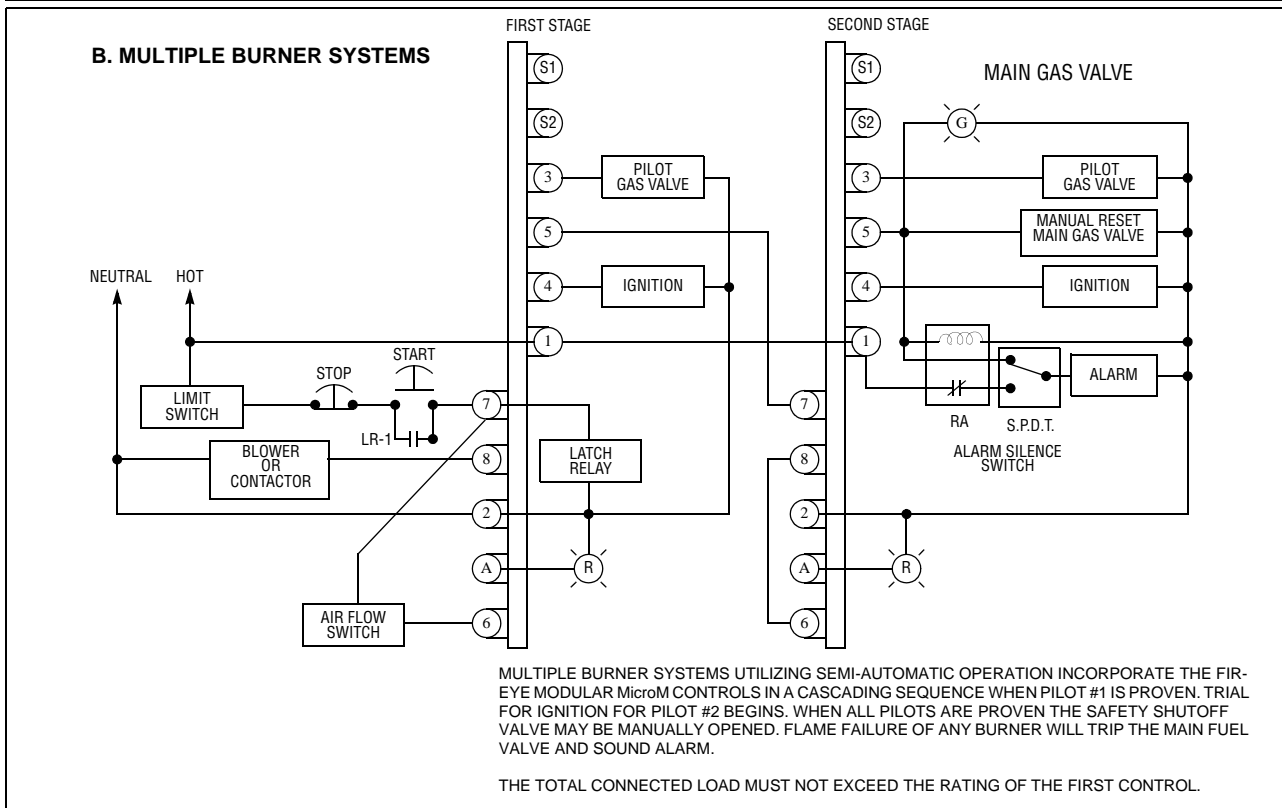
B. MULTIPLE BURNER SYSTEMS

FIRST STAGE

SECOND STAGE

MAIN GAS VALVE

S1

S2

3

5

4

1

7

8

2

A

6

S1

S2

G

3

5

4

1

7

8

2

A

6

PILOT GAS VALVE

IGNITION

PILOT GAS VALVE

MANUAL RESET MAIN GAS VALVE

IGNITION

NEUTRAL

HOT

STOP

START

LIMIT SWITCH

LR-1

BLOWER OR CONTACTOR

LATCH RELAY

R

R

AIR FLOW SWITCH

RA

S.P.D.T.

ALARM

ALARM SILENCE SWITCH

MULTIPLE BURNER SYSTEMS UTILIZING SEMI-AUTOMATIC OPERATION INCORPORATE THE FIREYE MODULAR MicroM CONTROLS IN A CASCADING SEQUENCE WHEN PILOT #1 IS PROVEN. TRIAL FOR IGNITION FOR PILOT #2 BEGINS. WHEN ALL PILOTS ARE PROVEN THE SAFETY SHUTOFF VALVE MAY BE MANUALLY OPENED. FLAME FAILURE OF ANY BURNER WILL TRIP THE MAIN FUEL VALVE AND SOUND ALARM.

THE TOTAL CONNECTED LOAD MUST NOT EXCEED THE RATING OF THE FIRST CONTROL.